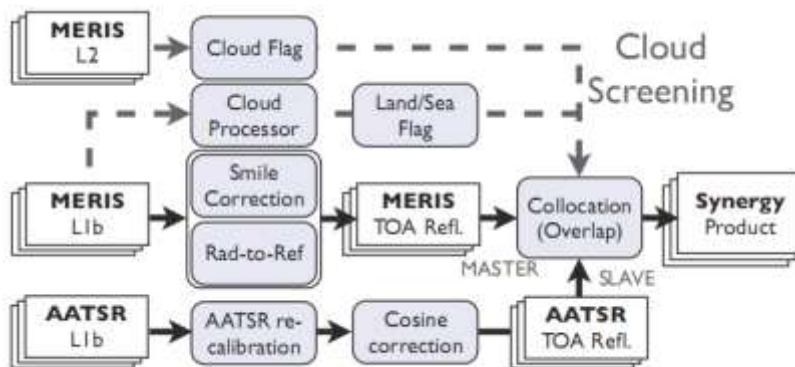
MERIS
L2

Cloud Flag

Cloud Screening

Cloud Processor

Land/Sea Flag

MERIS
L1b

Smile Correction

Rad-to-Ref

MERIS
TOA Refl.

Collocation (Overlap)

Synergy
Product

MASTER

SLAVE

AATSR
L1b

AATSR re-calibration

Cosine correction

AATSR
TOA Refl.